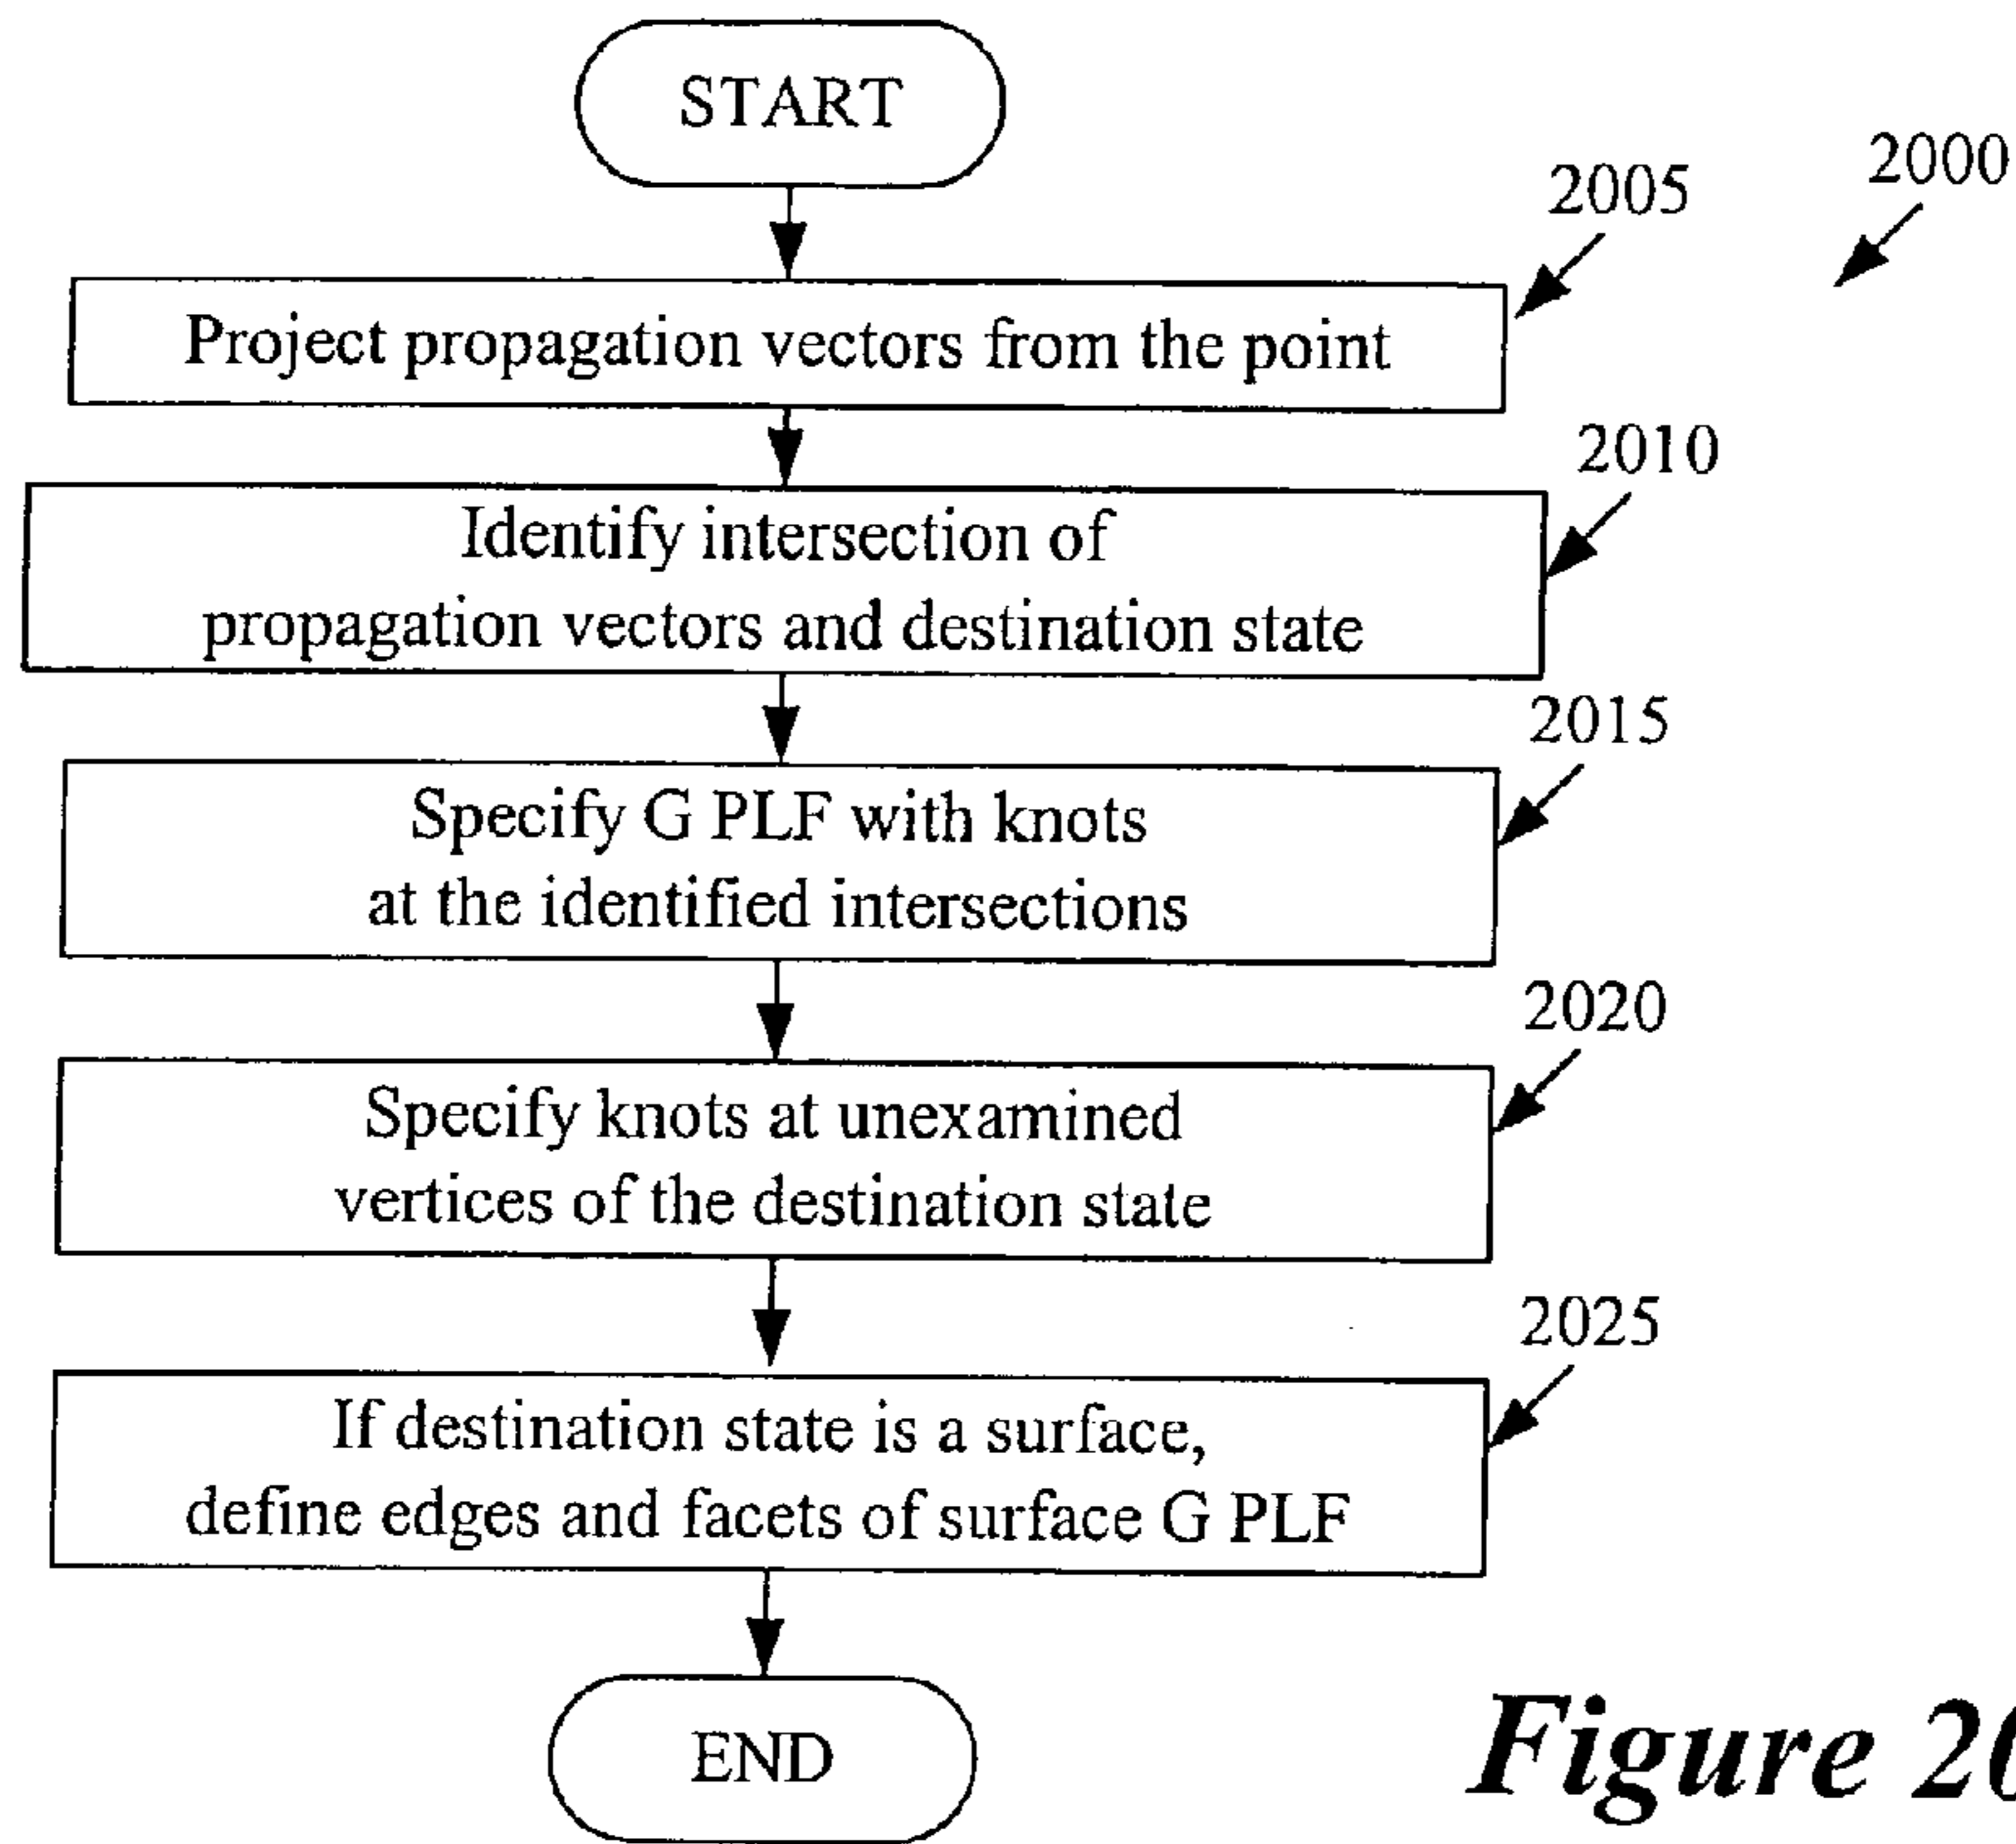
START

2000

2005

Project propagation vectors from the point

2010

Identify intersection of propagation vectors and destination state

2015

Specify G PLF with knots at the identified intersections

2020

Specify knots at unexamined vertices of the destination state

2025

If destination state is a surface, define edges and facets of surface G PLF

END

Figure 2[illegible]